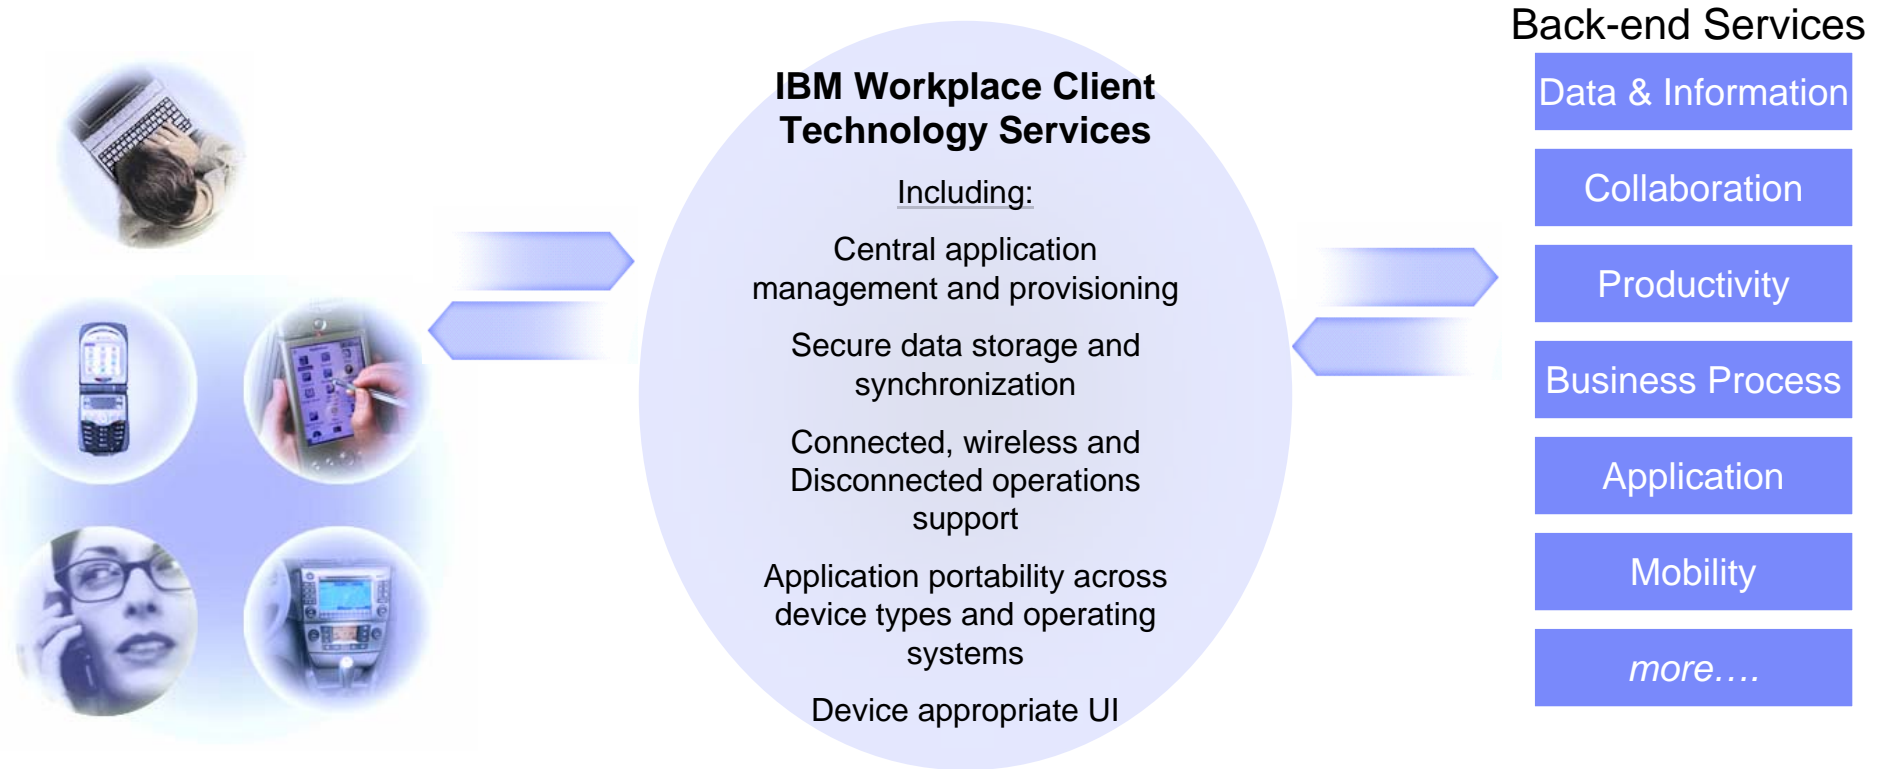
IBM Workplace Client Technology Services

Including:

Central application management and provisioning

Secure data storage and synchronization

Connected, wireless and Disconnected operations support

Application portability across device types and operating systems

Device appropriate UI

Back-end Services

Data & Information

Collaboration

Productivity

Business Process

Application

Mobility

more….